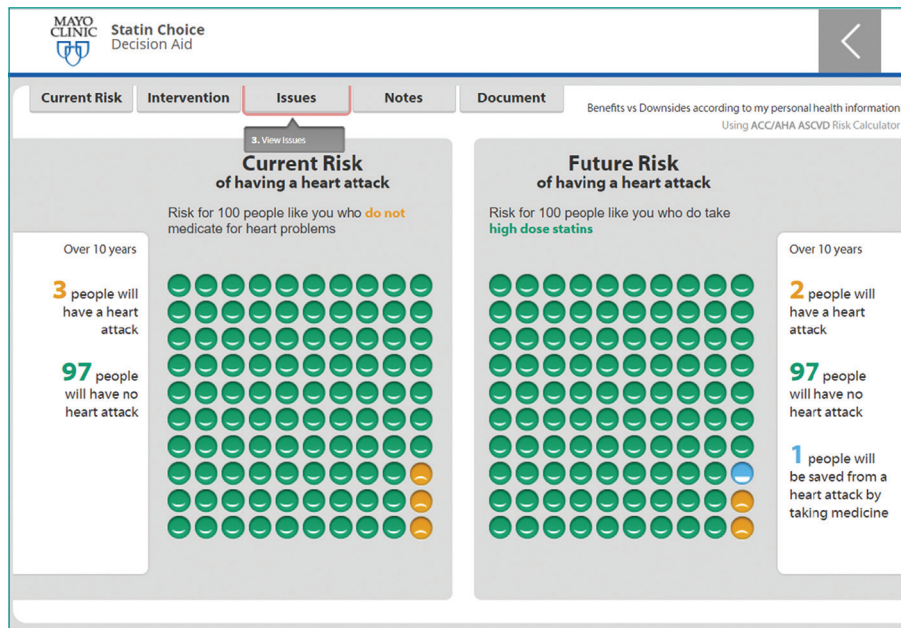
MAYO CLINIC

Statin Choice
Decision Aid

Current Risk
Intervention
Issues
Notes
Document

3. View Issues

Benefits vs Downsides according to my personal health information
Using ACC/AHA ASCVD Risk Calculator

Current Risk
of having a heart attack

Risk for 100 people like you who do not medicate for heart problems

Over 10 years

3 people will have a heart attack

97 people will have no heart attack

Future Risk
of having a heart attack

Risk for 100 people like you who do take high dose statins

Over 10 years

2 people will have a heart attack

97 people will have no heart attack

1 people will be saved from a heart attack by taking medicine